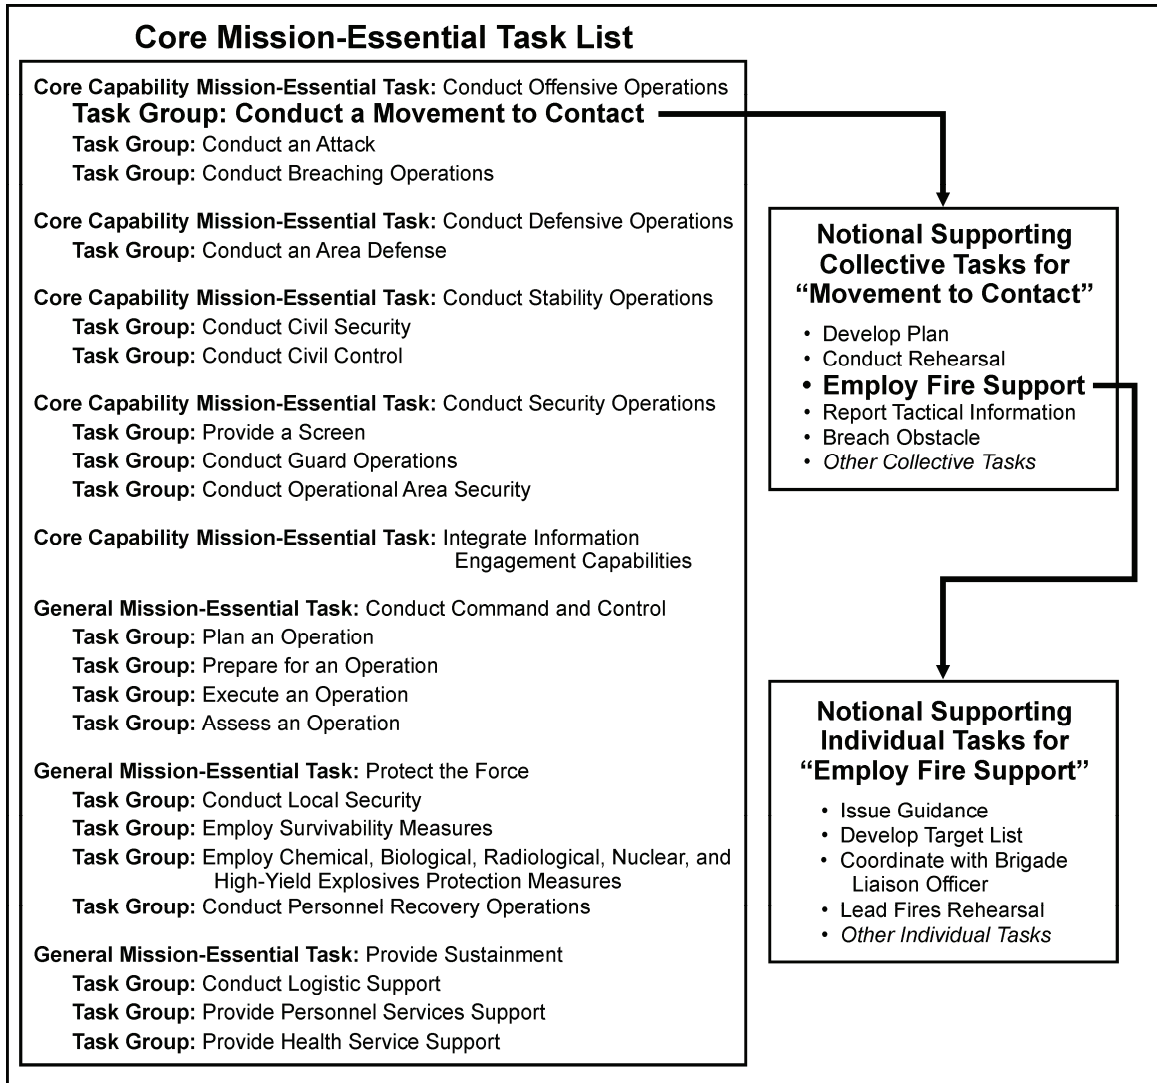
Core Mission-Essential Task List

Core Capability Mission-Essential Task: Conduct Offensive Operations
Task Group: Conduct a Movement to Contact
Task Group: Conduct an Attack
Task Group: Conduct Breaching Operations

Core Capability Mission-Essential Task: Conduct Defensive Operations
Task Group: Conduct an Area Defense

Core Capability Mission-Essential Task: Conduct Stability Operations
Task Group: Conduct Civil Security
Task Group: Conduct Civil Control

Core Capability Mission-Essential Task: Conduct Security Operations
Task Group: Provide a Screen
Task Group: Conduct Guard Operations
Task Group: Conduct Operational Area Security

Core Capability Mission-Essential Task: Integrate Information Engagement Capabilities

General Mission-Essential Task: Conduct Command and Control
Task Group: Plan an Operation
Task Group: Prepare for an Operation
Task Group: Execute an Operation
Task Group: Assess an Operation

General Mission-Essential Task: Protect the Force
Task Group: Conduct Local Security
Task Group: Employ Survivability Measures
Task Group: Employ Chemical, Biological, Radiological, Nuclear, and High-Yield Explosives Protection Measures
Task Group: Conduct Personnel Recovery Operations

General Mission-Essential Task: Provide Sustainment
Task Group: Conduct Logistic Support
Task Group: Provide Personnel Services Support
Task Group: Provide Health Service Support

Notional Supporting Collective Tasks for "Movement to Contact"
• Develop Plan
• Conduct Rehearsal
• Employ Fire Support
• Report Tactical Information
• Breach Obstacle
• Other Collective Tasks

Notional Supporting Individual Tasks for "Employ Fire Support"
• Issue Guidance
• Develop Target List
• Coordinate with Brigade Liaison Officer
• Lead Fires Rehearsal
• Other Individual Tasks